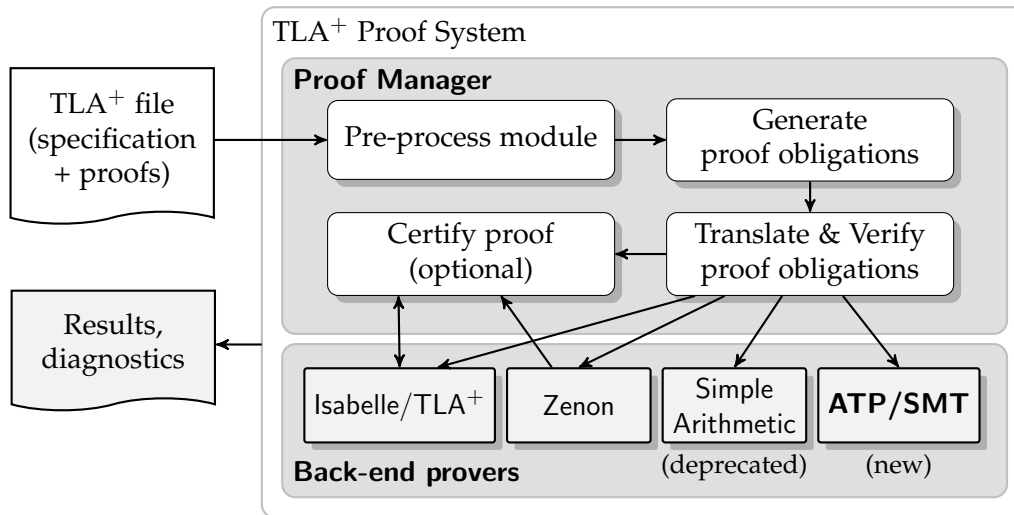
TLA$^+$ Proof System

Proof Manager

TLA$^+$ file (specification + proofs)

Pre-process module

Generate proof obligations

Certify proof (optional)

Translate & Verify proof obligations

Results, diagnostics

Isabelle/TLA$^+$

Zenon

Simple Arithmetic

(deprecated)

ATP/SMT

(new)

Back-end provers